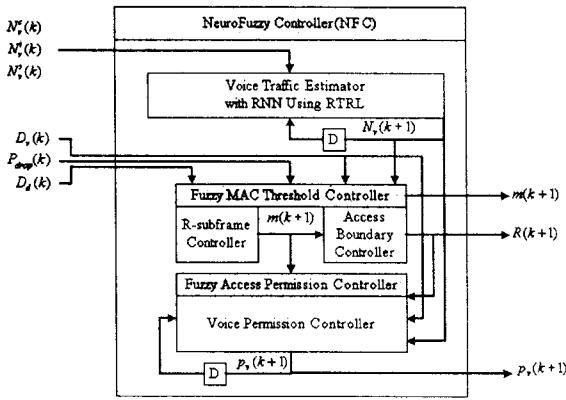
$N_v^c(k)$
$N_v^s(k)$
$N_v^t(k)$

NeuroFuzzy Controller (NFC)

Voice Traffic Estimator with RNN Using RTRL

D

$N_v(k+1)$

$D_v(k)$
$P_{drop}(k)$
$D_d(k)$

Fuzzy MAC Threshold Controller

R-subframe Controller

$m(k+1)$

Access Boundary Controller

$m(k+1)$

$R(k+1)$

Fuzzy Access Permission Controller

Voice Permission Controller

D

$p_v(k+1)$

$p_v(k+1)$